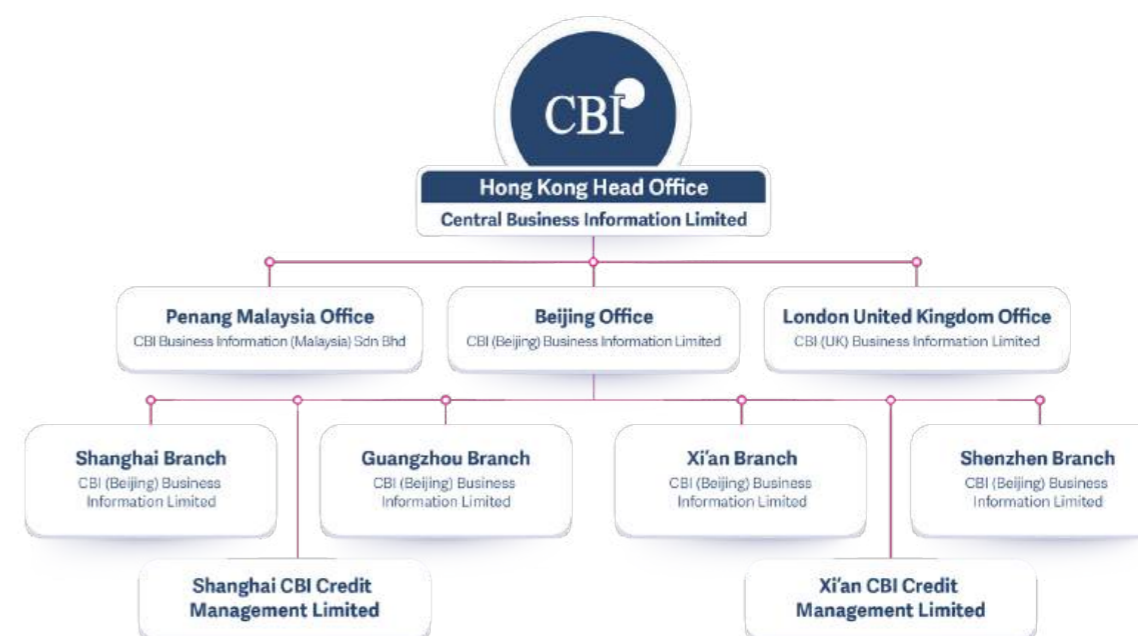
CBI

Hong Kong Head Office
Central Business Information Limited

Penang Malaysia Office
CBI Business Information (Malaysia) Sdn Bhd

Beijing Office
CBI (Beijing) Business Information Limited

London United Kingdom Office
CBI (UK) Business Information Limited

Shanghai Branch
CBI (Beijing) Business Information Limited

Guangzhou Branch
CBI (Beijing) Business Information Limited

Xi'an Branch
CBI (Beijing) Business Information Limited

Shenzhen Branch
CBI (Beijing) Business Information Limited

Shanghai CBI Credit Management Limited

Xi'an CBI Credit Management Limited